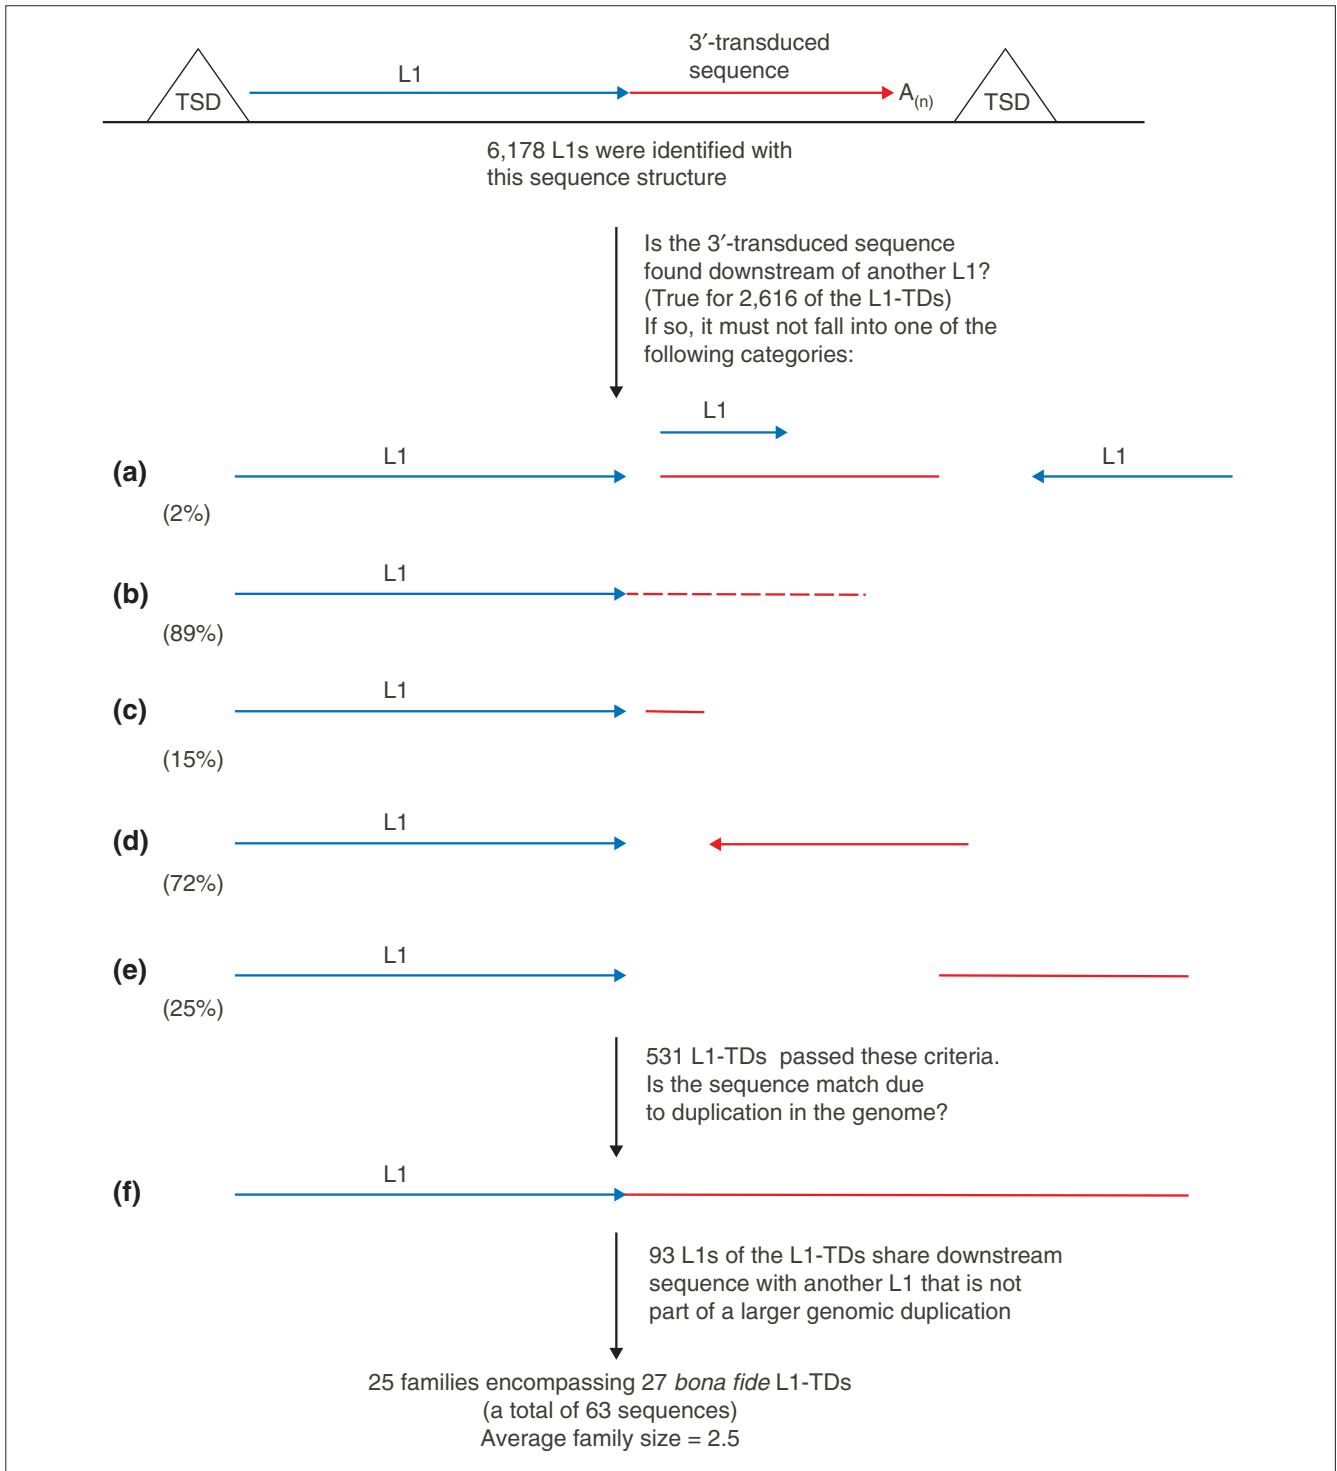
3′-transduced sequence

TSD L1 $A_{(n)}$ TSD

6,178 L1s were identified with this sequence structure

Is the 3′-transduced sequence found downstream of another L1? (True for 2,616 of the L1-TDs)
If so, it must not fall into one of the following categories:

L1

(a) L1 L1
(2%)

(b) L1
(89%)

(c) L1
(15%)

(d) L1
(72%)

(e) L1
(25%)

531 L1-TDs passed these criteria.
Is the sequence match due to duplication in the genome?

(f) L1

93 L1s of the L1-TDs share downstream sequence with another L1 that is not part of a larger genomic duplication

25 families encompassing 27 *bona fide* L1-TDs
(a total of 63 sequences)
Average family size = 2.5